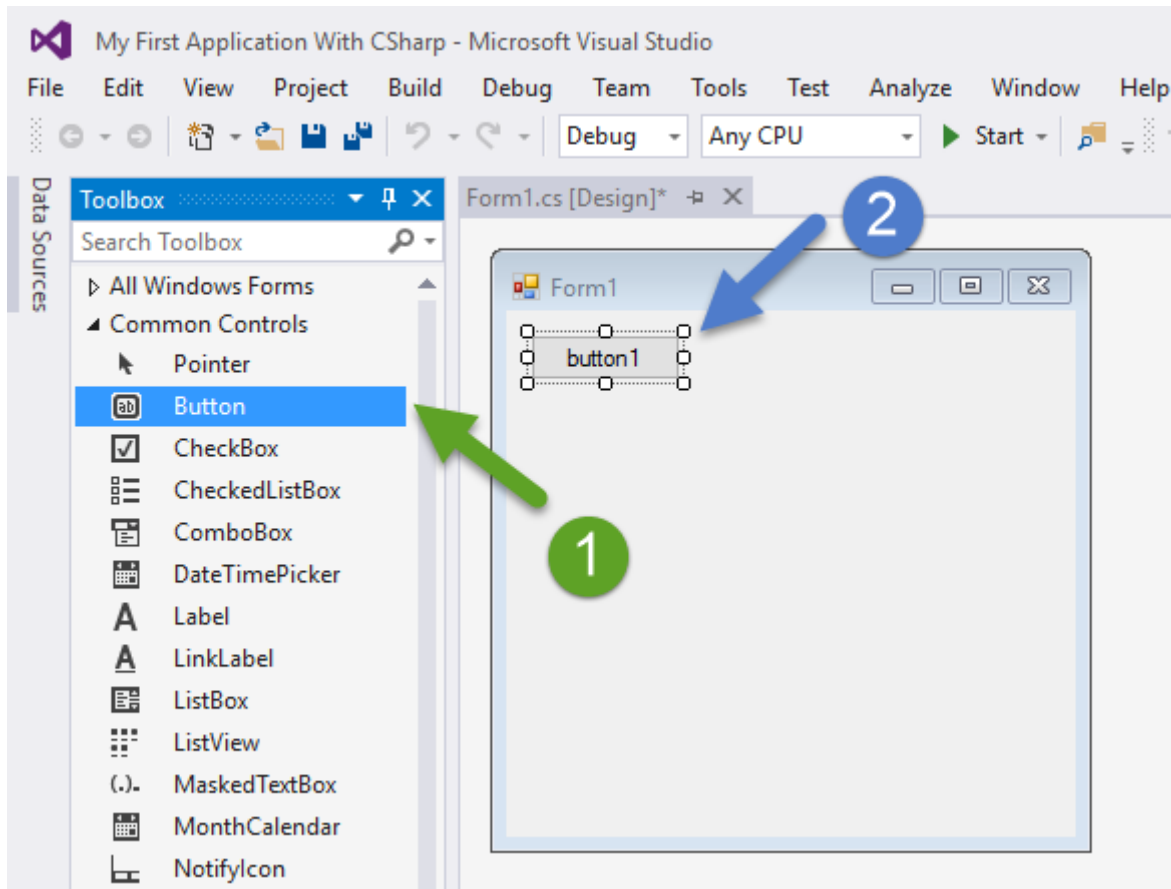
My First Application With CSharp - Microsoft Visual Studio

File Edit View Project Build Debug Team Tools Test Analyze Window Help

Debug Any CPU Start

Data Sources

Toolbox

Search Toolbox

All Windows Forms
Common Controls
Pointer
Button
CheckBox
CheckedListBox
ComboBox
DateTimePicker
Label
LinkLabel
ListBox
ListView
MaskedTextBox
MonthCalendar
NotifyIcon

Form1.cs [Design]*

Form1

button1

2

1